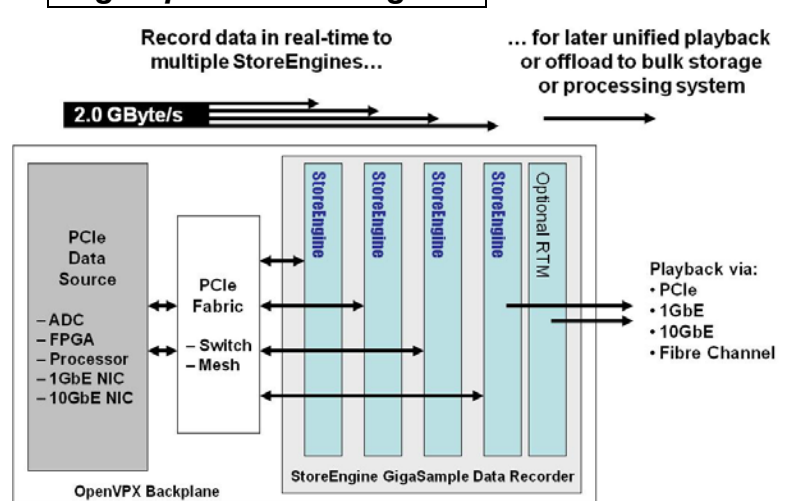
Record data in real-time to multiple StoreEngines...

... for later unified playback or offload to bulk storage or processing system

2.0 GByte/s

PCIe Data Source

– ADC
– FPGA
– Processor
– 1GbE NIC
– 10GbE NIC

PCIe Fabric

– Switch
– Mesh

StoreEngine

StoreEngine

StoreEngine

StoreEngine

Optional RTM

Playback via:
• PCIe
• 1GbE
• 10GbE
• Fibre Channel

StoreEngine GigaSample Data Recorder

OpenVPX Backplane